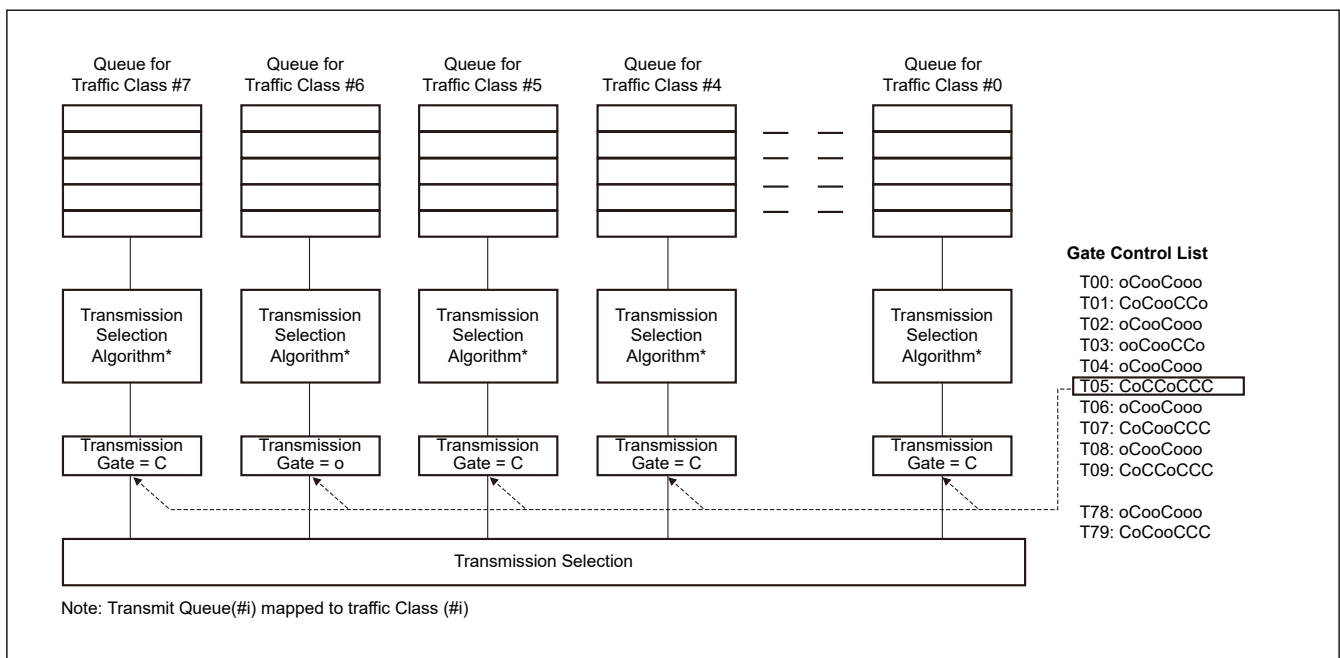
Queue for Traffic Class #7

Queue for Traffic Class #6

Queue for Traffic Class #5

Queue for Traffic Class #4

Queue for Traffic Class #0

Transmission Selection Algorithm*

Transmission Selection Algorithm*

Transmission Selection Algorithm*

Transmission Selection Algorithm*

Transmission Selection Algorithm*

Transmission Gate = C

Transmission Gate = o

Transmission Gate = C

Transmission Gate = C

Transmission Gate = C

Gate Control List
T00: oCooCooo
T01: CoCooCCo
T02: oCooCooo
T03: ooCooCCo
T04: oCooCooo
T05: CoCCoCCC
T06: oCooCooo
T07: CoCooCCC
T08: oCooCooo
T09: CoCCoCCC

T78: oCooCooo
T79: CoCooCCC

Transmission Selection

Note: Transmit Queue(#i) mapped to traffic Class (#i)